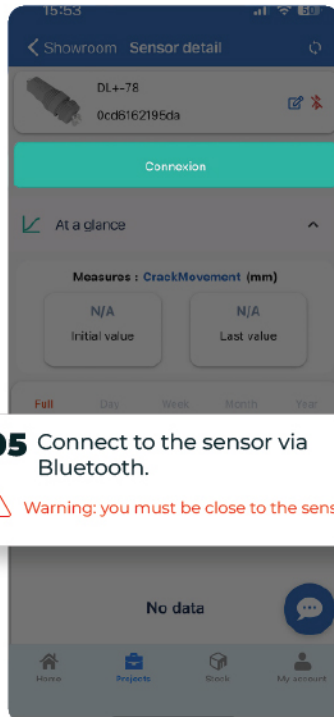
15:53

Showroom Sensor detail

DL+-78
0cd6162195da

Connexion

At a glance

Measures : CrackMovement (mm)

N/A
Initial value

N/A
Last value

Full Day Week Month Year

05 Connect to the sensor via Bluetooth.

Warning: you must be close to the sens

No data

Home Projects Rock My account